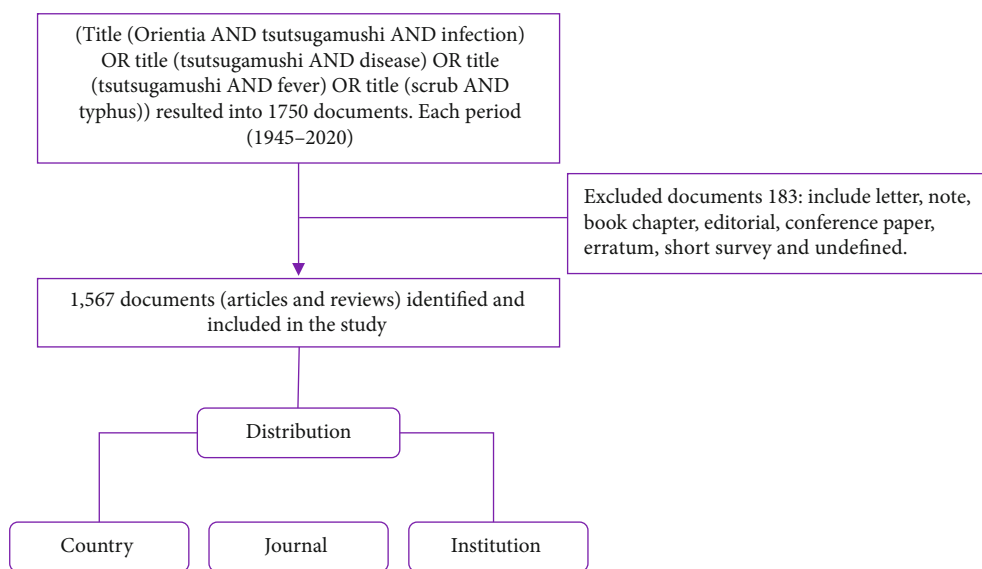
(Title (Orientia AND tsutsugamushi AND infection) OR title (tsutsugamushi AND disease) OR title (tsutsugamushi AND fever) OR title (scrub AND typhus)) resulted into 1750 documents. Each period (1945–2020)

Excluded documents 183: include letter, note, book chapter, editorial, conference paper, erratum, short survey and undefined.

1,567 documents (articles and reviews) identified and included in the study

Distribution

Country

Journal

Institution